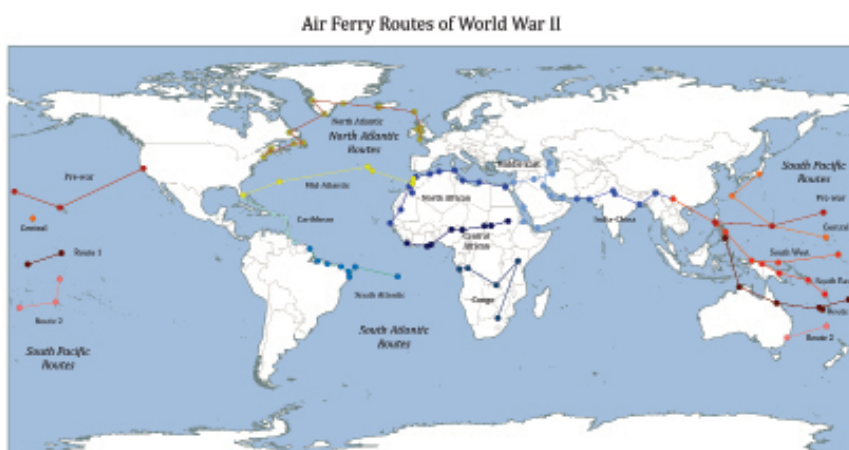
Air Ferry Routes of World War II

North Atlantic
North Atlantic Routes
Pre-war
Mid Atlantic
Middle East
South Pacific Routes
Pre-war
Central
North African
India-China
Central
Caribbean
Central Africa
South West
Route 1
South Pacific
South Atlantic
Congo
Route 1
Route 2
South Atlantic Routes
Route 2
South Pacific Routes